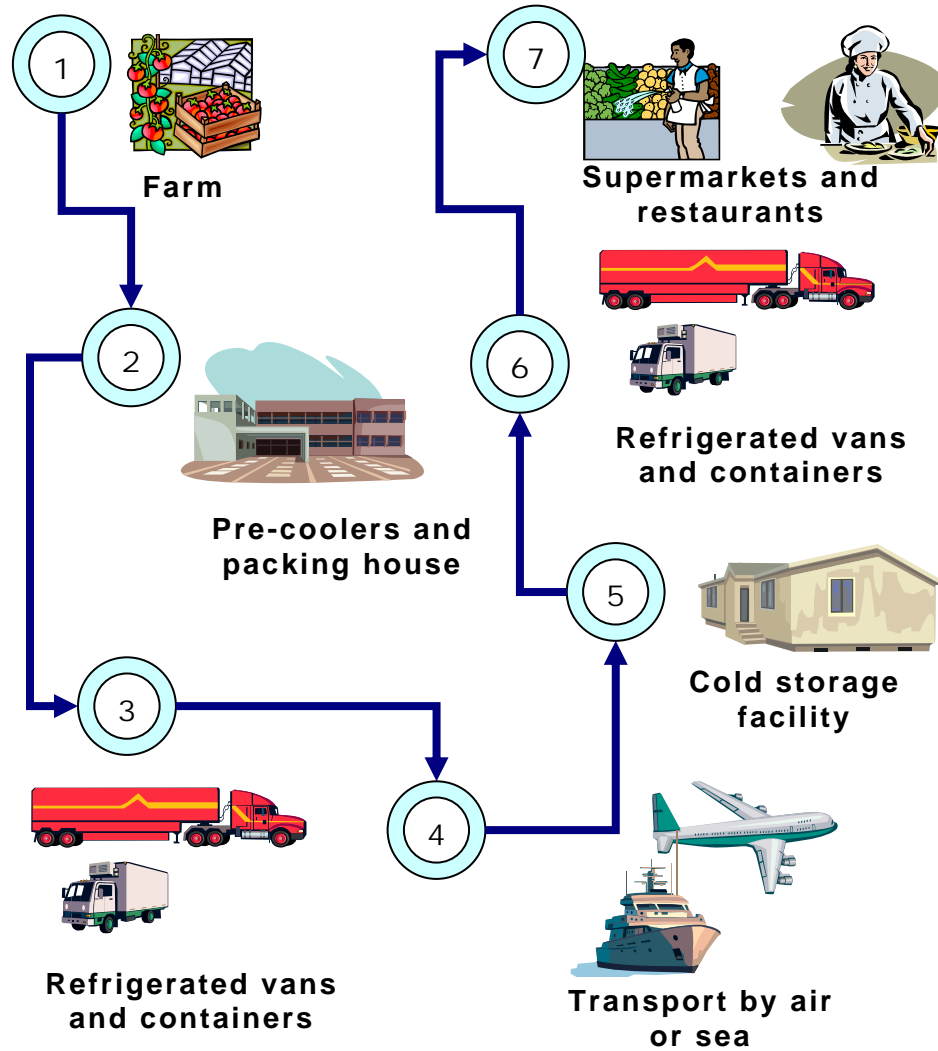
1

Farm

2

Pre-coolers and packing house

3

Refrigerated vans and containers

4

Transport by air or sea

5

Cold storage facility

6

Refrigerated vans and containers

7

Supermarkets and restaurants